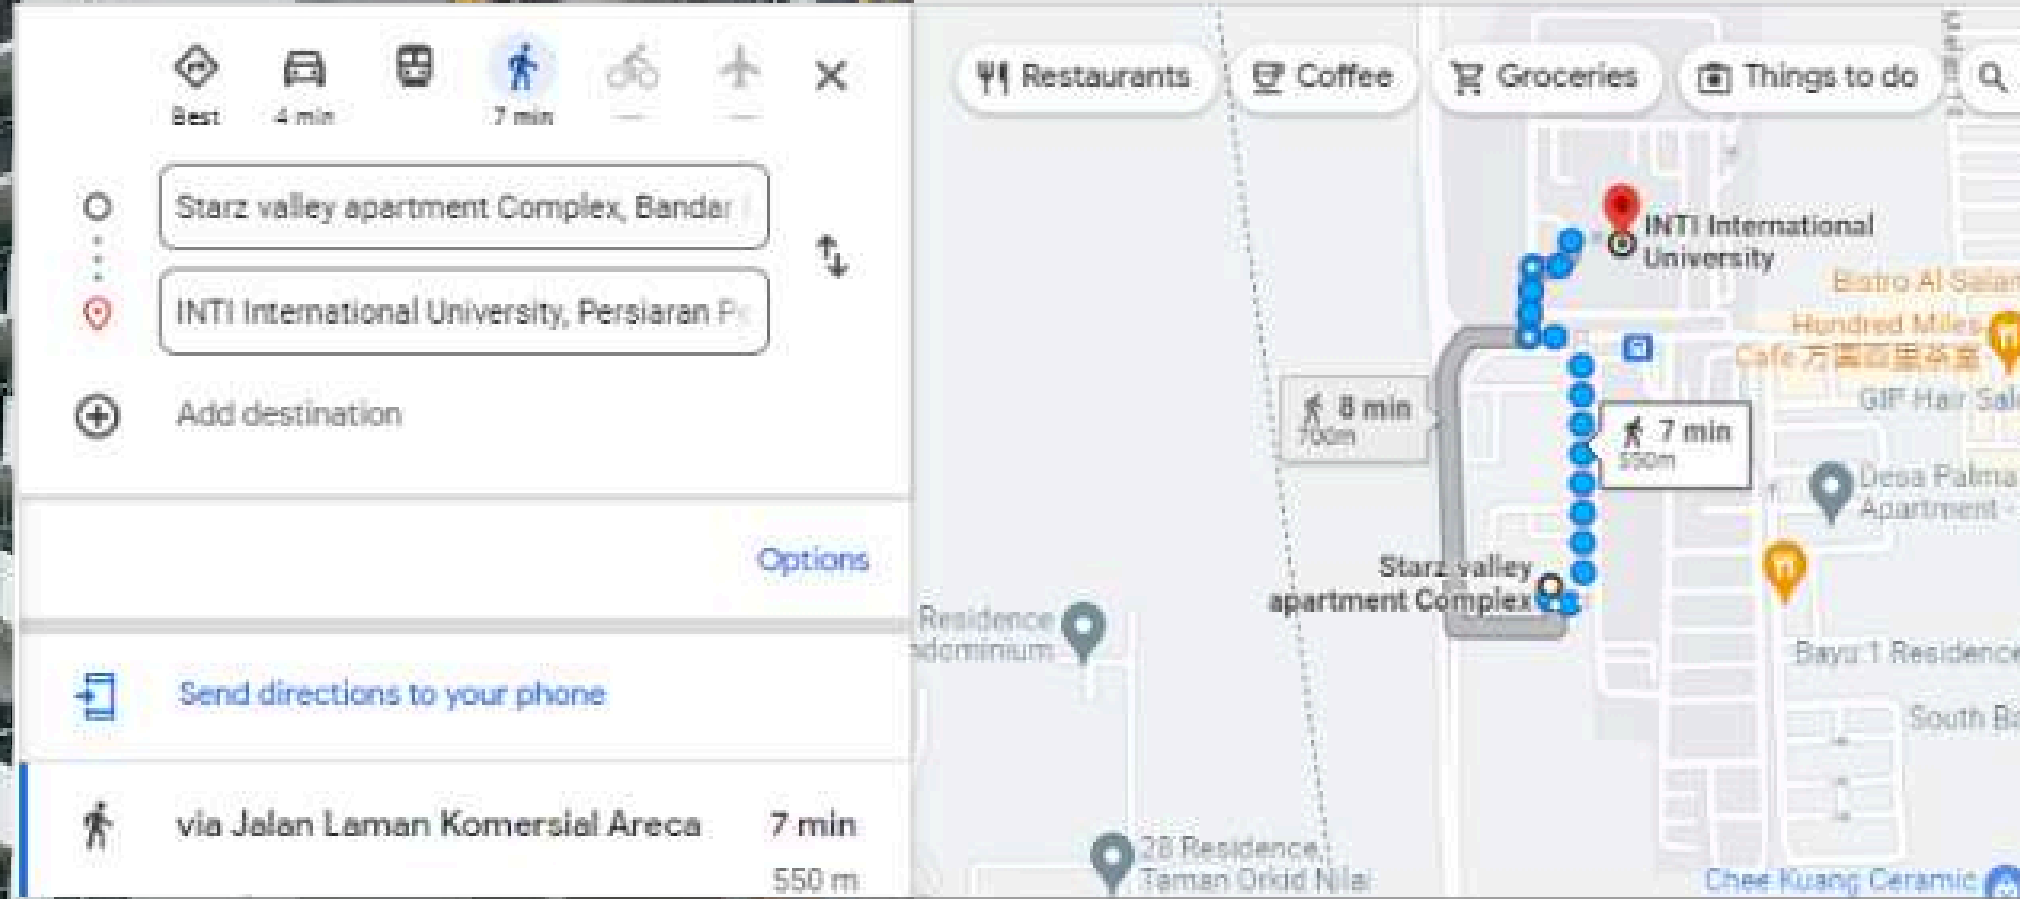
Best
4 min
7 min
—
—

Starz valley apartment Complex, Bandar
INTI International University, Persiaran P
Add destination

Options

Send directions to your phone

via Jalan Laman Komersial Areca
7 min
550 m

Restaurants
Coffee
Groceries
Things to do

INTI International University
Bistro Al Salam
Hundred Miles Cafe 万里咖啡
GIF Hair Sal
8 min
700m
7 min
550m
Desa Palma Apartment
Starz valley apartment Complex
Residence ndominium
Bayu 1 Residence
South B
28 Residence Taman Orkid Nilai
Chee Kuang Ceramic